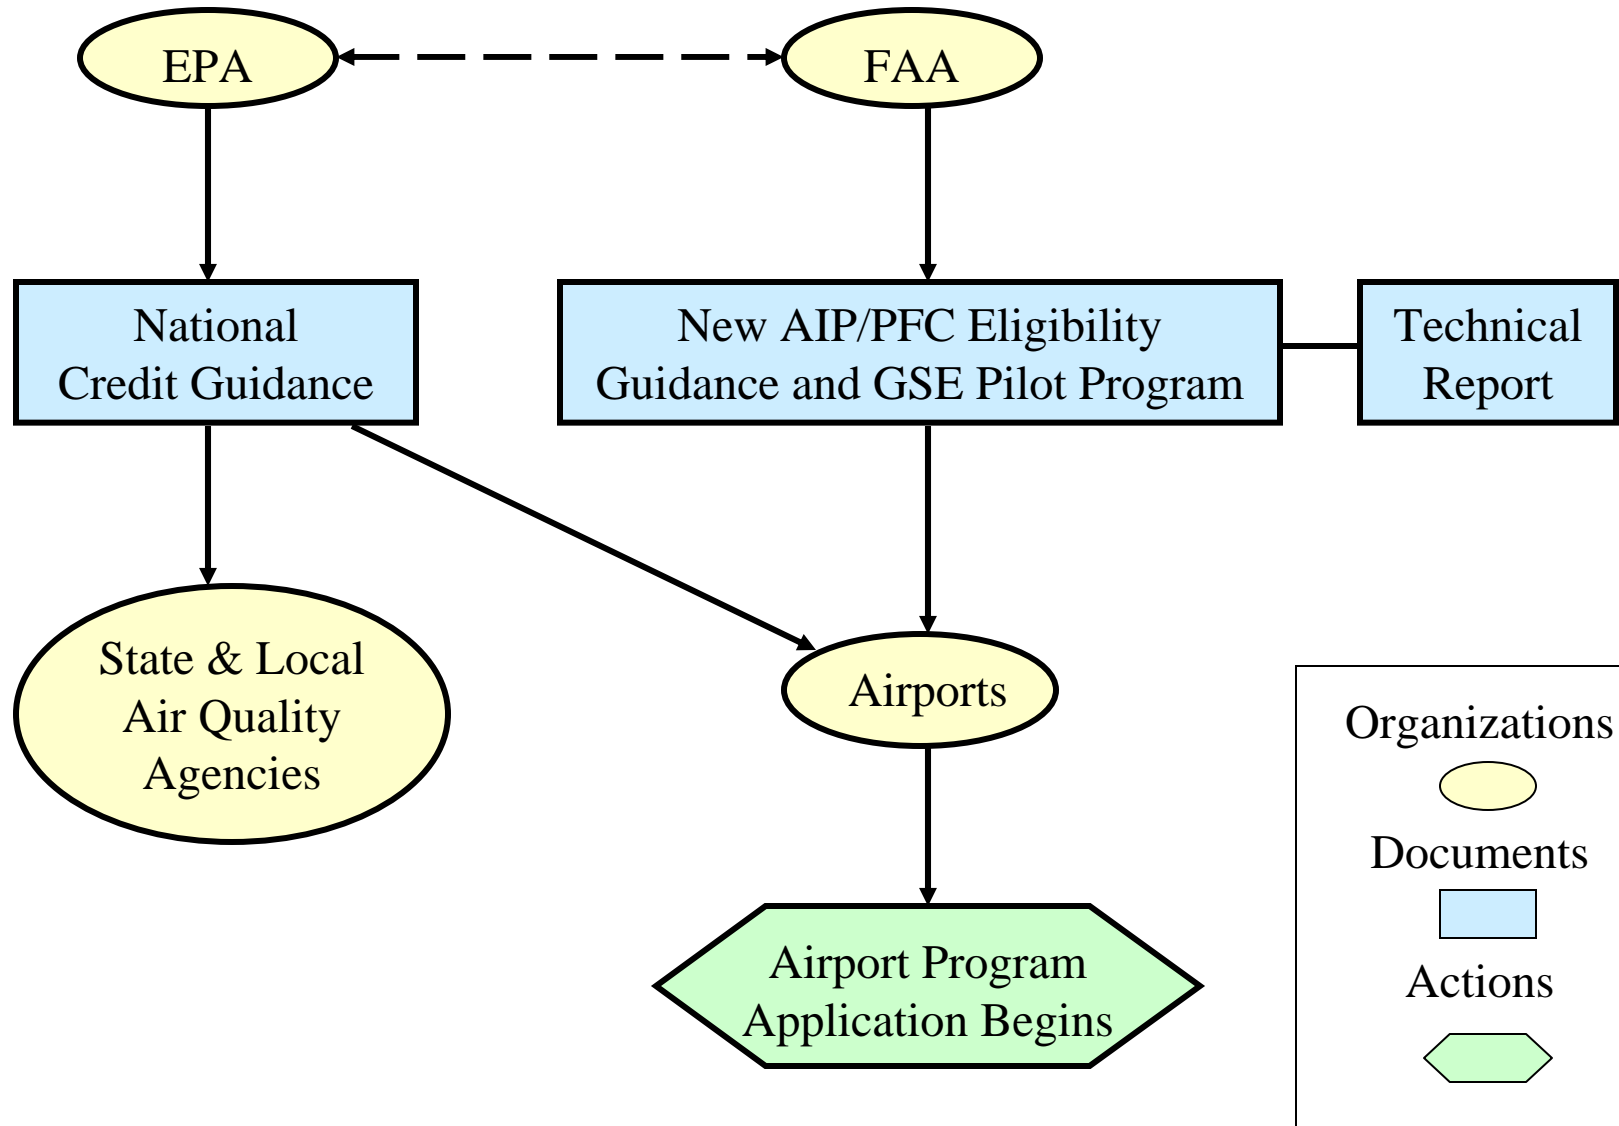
EPA

FAA

National Credit Guidance

New AIP/PFC Eligibility Guidance and GSE Pilot Program

Technical Report

State & Local Air Quality Agencies

Airports

Airport Program Application Begins

Organizations

Documents

Actions